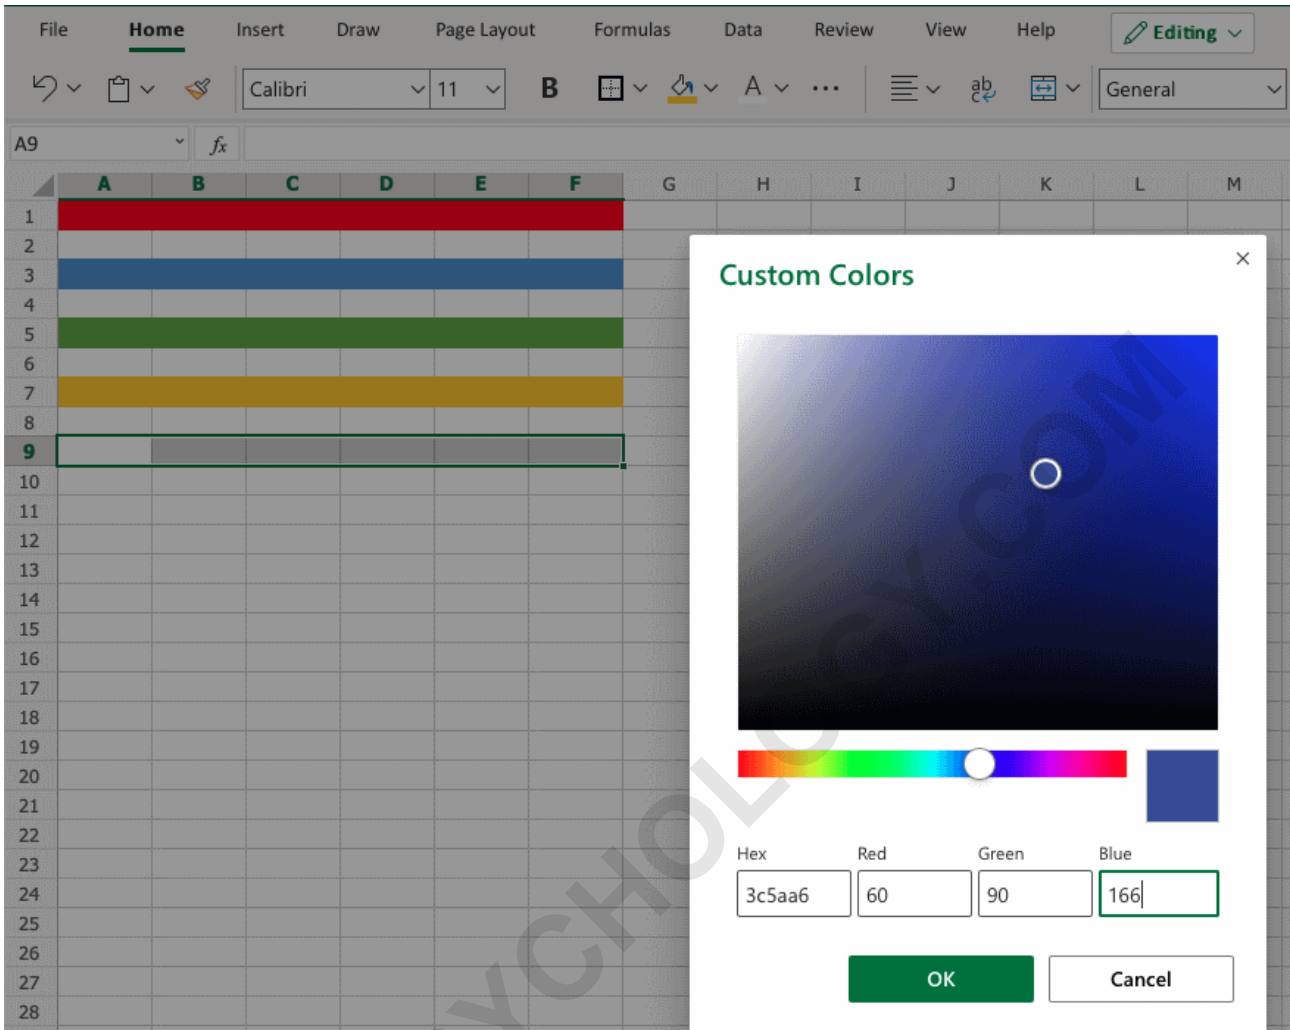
File Home Insert Draw Page Layout Formulas Data Review View Help Editing

Calibri 11 B ab General

A9 $fx$

| | A | B | C | D | E | F | G | H | I | J | K | L | M |
|---|---|---|---|---|---|---|---|---|---|---|---|---|---|
| 1 | | | | | | | | | | | | | |
| 2 | | | | | | | | | | | | | |
| 3 | | | | | | | | | | | | | |
| 4 | | | | | | | | | | | | | |
| 5 | | | | | | | | | | | | | |
| 6 | | | | | | | | | | | | | |
| 7 | | | | | | | | | | | | | |
| 8 | | | | | | | | | | | | | |
| 9 | | | | | | | | | | | | | |
| 10 | | | | | | | | | | | | | |
| 11 | | | | | | | | | | | | | |
| 12 | | | | | | | | | | | | | |
| 13 | | | | | | | | | | | | | |
| 14 | | | | | | | | | | | | | |
| 15 | | | | | | | | | | | | | |
| 16 | | | | | | | | | | | | | |
| 17 | | | | | | | | | | | | | |
| 18 | | | | | | | | | | | | | |
| 19 | | | | | | | | | | | | | |
| 20 | | | | | | | | | | | | | |
| 21 | | | | | | | | | | | | | |
| 22 | | | | | | | | | | | | | |
| 23 | | | | | | | | | | | | | |
| 24 | | | | | | | | | | | | | |
| 25 | | | | | | | | | | | | | |
| 26 | | | | | | | | | | | | | |
| 27 | | | | | | | | | | | | | |
| 28 | | | | | | | | | | | | | |

Custom Colors ×

Hex 3c5aa6
Red 60
Green 90
Blue 166

OK Cancel

YCHOLOGY.COM